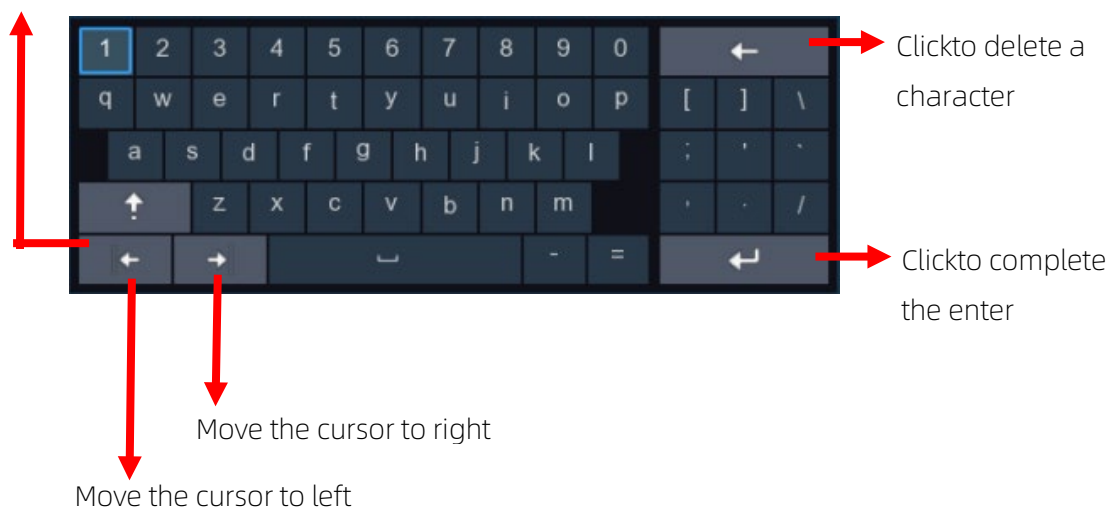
1 2 3 4 5 6 7 8 9 0 ←
q w e r t y u i o p [ ] \
a s d f g h j k l ; ' `
z x c v b n m , . /
← → ␣ - = ↵

Clickto delete a character

Clickto complete the enter

Move the cursor to right

Move the cursor to left